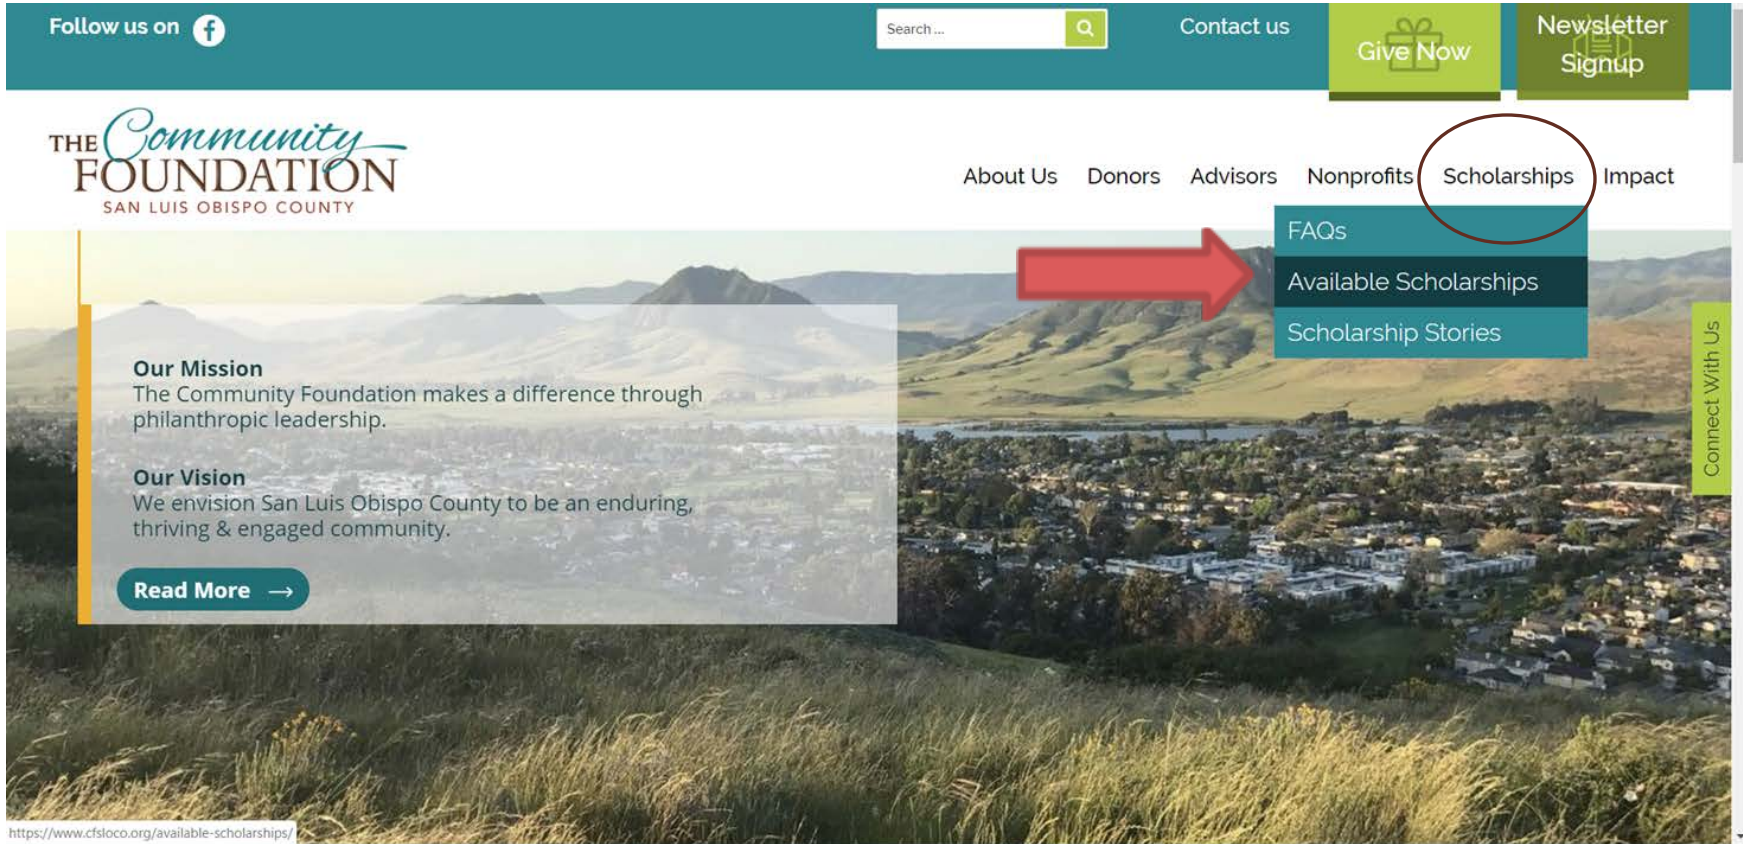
Follow us on

Search ...

Contact us

Give Now

Newsletter Signup

THE Community FOUNDATION
SAN LUIS OBISPO COUNTY

About Us Donors Advisors Nonprofits Scholarships Impact

FAQs
Available Scholarships
Scholarship Stories

Our Mission
The Community Foundation makes a difference through philanthropic leadership.

Our Vision
We envision San Luis Obispo County to be an enduring, thriving & engaged community.

Read More

Connect With Us

https://www.cfsloco.org/available-scholarships/